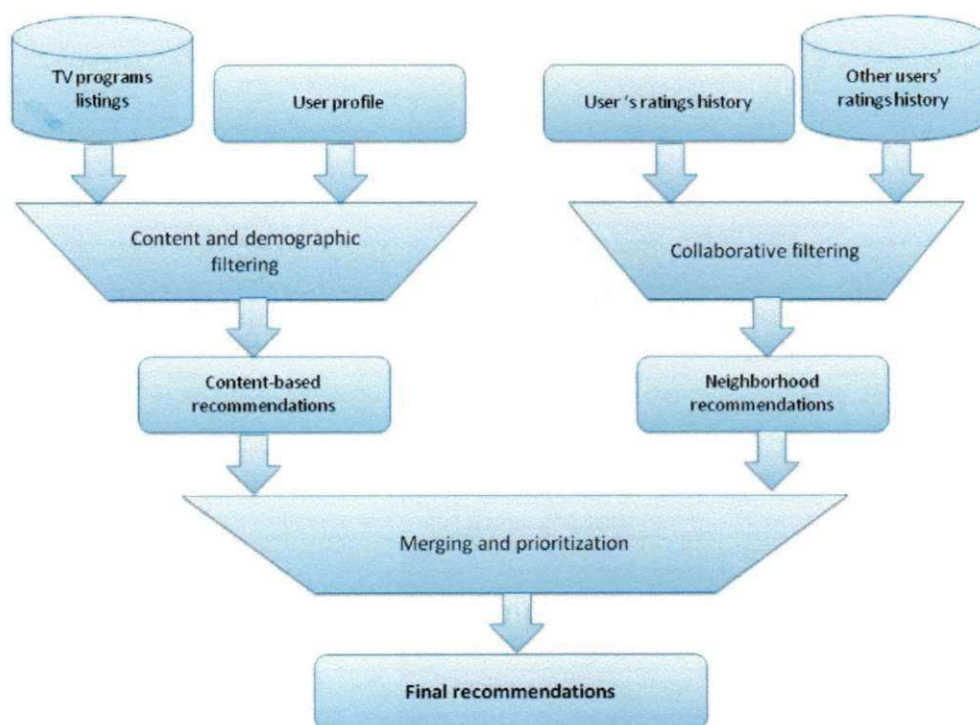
TV programs listings

User profile

User 's ratings history

Other users' ratings history

Content and demographic filtering

Collaborative filtering

Content-based recommendations

Neighborhood recommendations

Merging and prioritization

Final recommendations